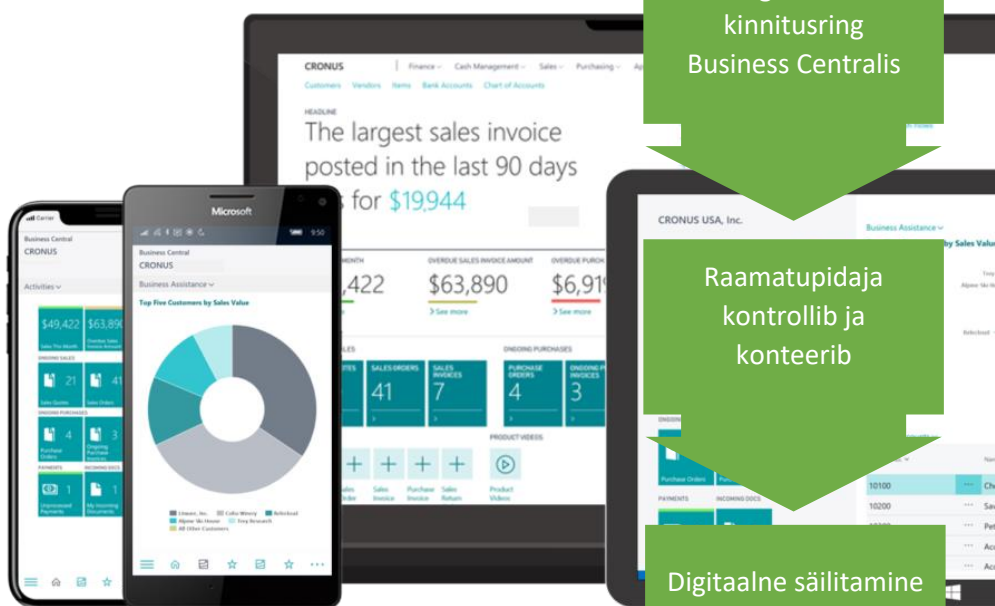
kinnitusring Business Centralis

Raamatupidaja kontrollib ja konteerib

Digitaalne säilitamine

CRONUS
Finance
Cash Management
Sales
Purchasing
Customers
Vendors
Items
Bank Accounts
Chart of Accounts
HEADLINE
The largest sales invoice posted in the last 90 days
s for $19,944
MONTH
,422
OVERDUE SALES INVOICE AMOUNT
$63,890
See more
OVERDUE PURCH
$6,91
See more
SALES ORDERS
41
SALES INVOICES
7
ONGOING PURCHASES
PURCHASE ORDERS
4
ONGOING P INVOICES
3
PRODUCT VIDEOS
Sales Invoice
Purchase Invoice
Sales Return
Product Videos

Carrier
Business Central
CRONUS
Activities
$49,422
$63,890
Sales This Month
Overdue Sales Invoice Amount
ONGOING SALES
21
41
Sales Quotes
Sales Orders
ONGOING PURCHASES
4
3
Purchase Orders
Ongoing Purchase Invoices
PAYMENTS
INCOMING DOCS
1
1
Unprocessed Payments
My Incoming Documents

Microsoft
9:50
Business Central
CRONUS
Business Assistance
Top Five Customers by Sales Value
Alpine Ski House
Relecloud
All Other Customers

CRONUS USA, Inc.
Business Assistance
by Sales Valu
Purchase Orders
PAYMENTS
INCOMING DOCS
10100
10200